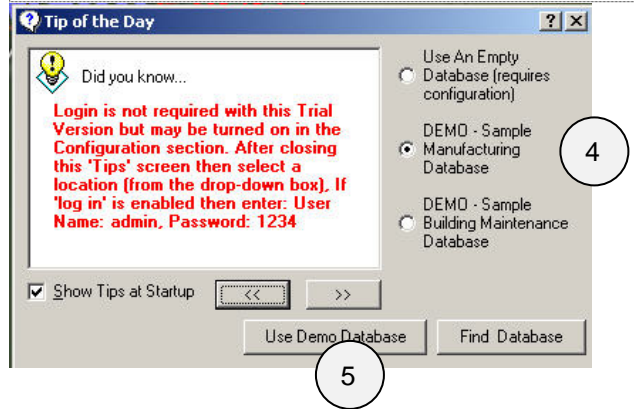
Tip of the Day

?

Did you know...

Login is not required with this Trial Version but may be turned on in the Configuration section. After closing this 'Tips' screen then select a location (from the drop-down box), If 'log in' is enabled then enter: User Name: admin, Password: 1234

Use An Empty Database (requires configuration)

DEMO - Sample Manufacturing Database

4

DEMO - Sample Building Maintenance Database

Show Tips at Startup

<<

>>

Use Demo Database

Find Database

5